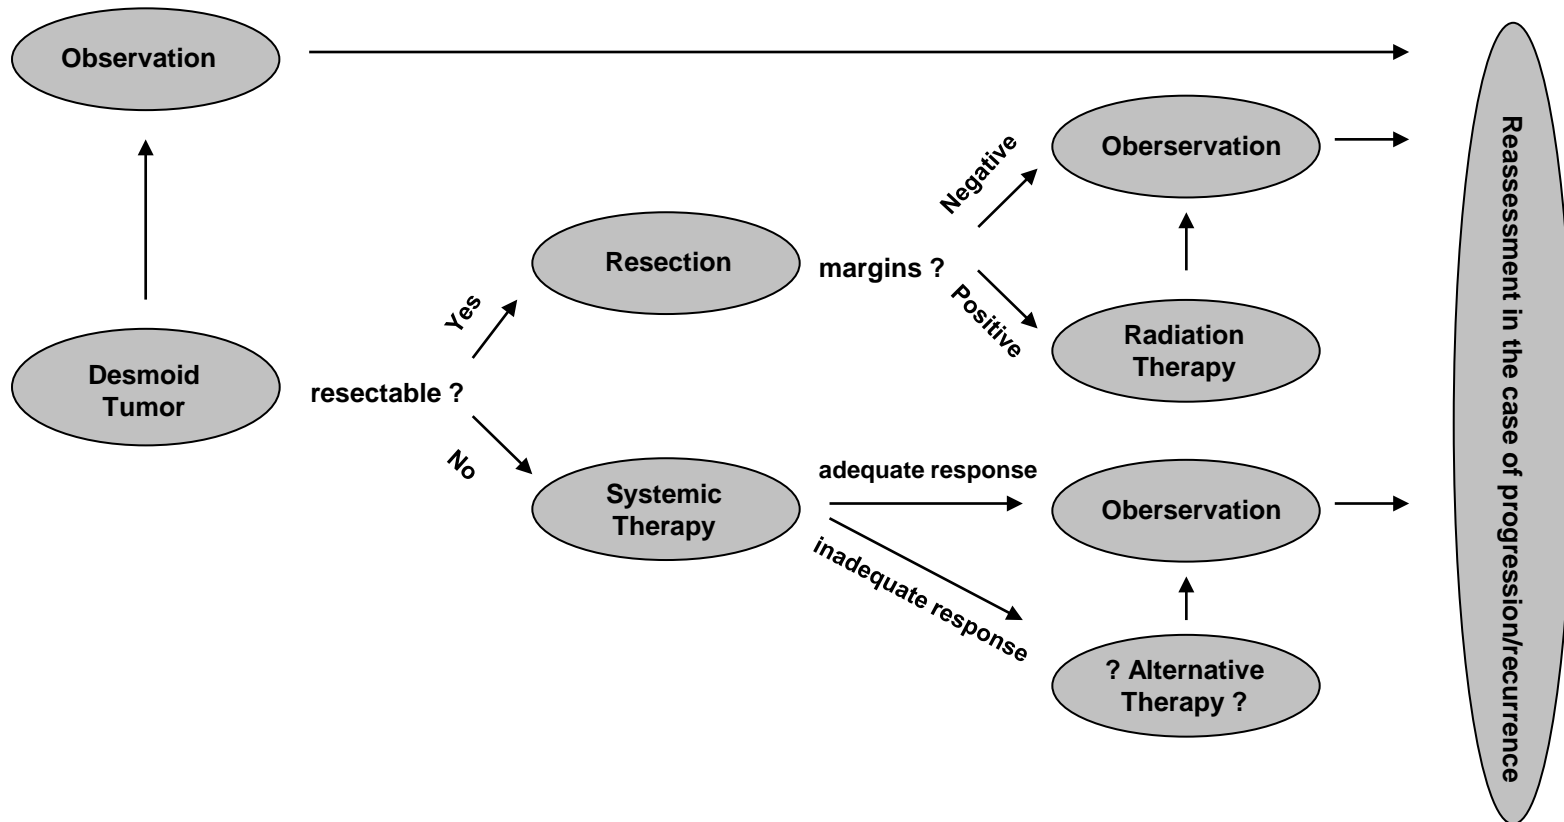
Observation

Oberservation

Negative

Resection

margins ?

Positive

Radiation Therapy

Yes

Desmoid Tumor

resectable ?

No

Systemic Therapy

adequate response

Oberservation

inadequate response

? Alternative Therapy ?

Reassessment in the case of progression/recurrence